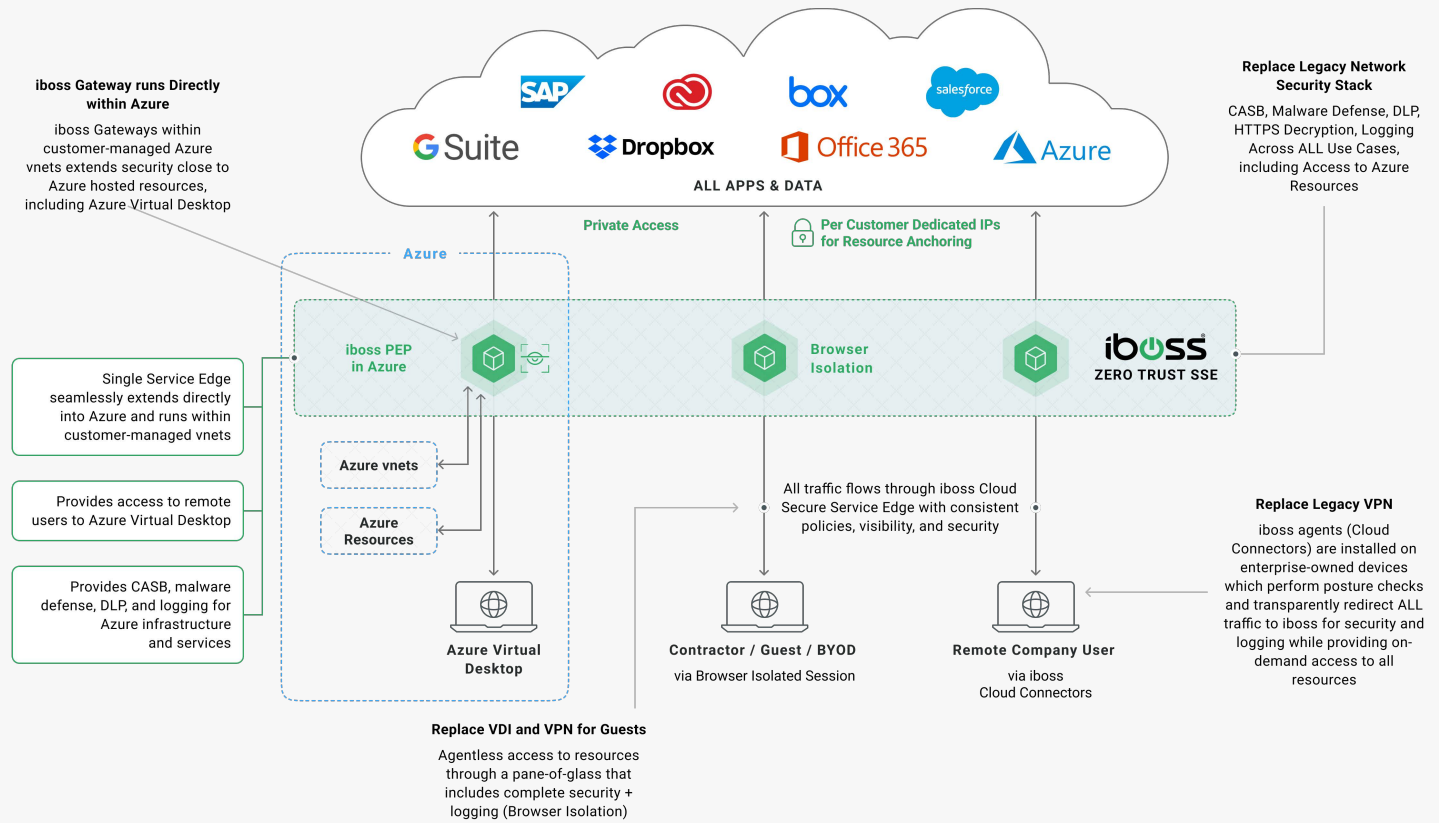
iboss Gateway runs Directly within Azure

iboss Gateways within customer-managed Azure vnets extends security close to Azure hosted resources, including Azure Virtual Desktop

SAP
box
salesforce
G Suite
Dropbox
Office 365
Azure
ALL APPS & DATA

Replace Legacy Network Security Stack

CASB, Malware Defense, DLP, HTTPS Decryption, Logging Across ALL Use Cases, including Access to Azure Resources

Private Access

Per Customer Dedicated IPs for Resource Anchoring

Azure

iboss PEP in Azure

Browser Isolation

iboss
ZERO TRUST SSE

Single Service Edge seamlessly extends directly into Azure and runs within customer-managed vnets

Provides access to remote users to Azure Virtual Desktop

Provides CASB, malware defense, DLP, and logging for Azure infrastructure and services

Azure vnets

Azure Resources

Azure Virtual Desktop

All traffic flows through iboss Cloud Secure Service Edge with consistent policies, visibility, and security

Contractor / Guest / BYOD
via Browser Isolated Session

Remote Company User
via iboss Cloud Connectors

Replace Legacy VPN

iboss agents (Cloud Connectors) are installed on enterprise-owned devices which perform posture checks and transparently redirect ALL traffic to iboss for security and logging while providing on-demand access to all resources

Replace VDI and VPN for Guests

Agentless access to resources through a pane-of-glass that includes complete security + logging (Browser Isolation)